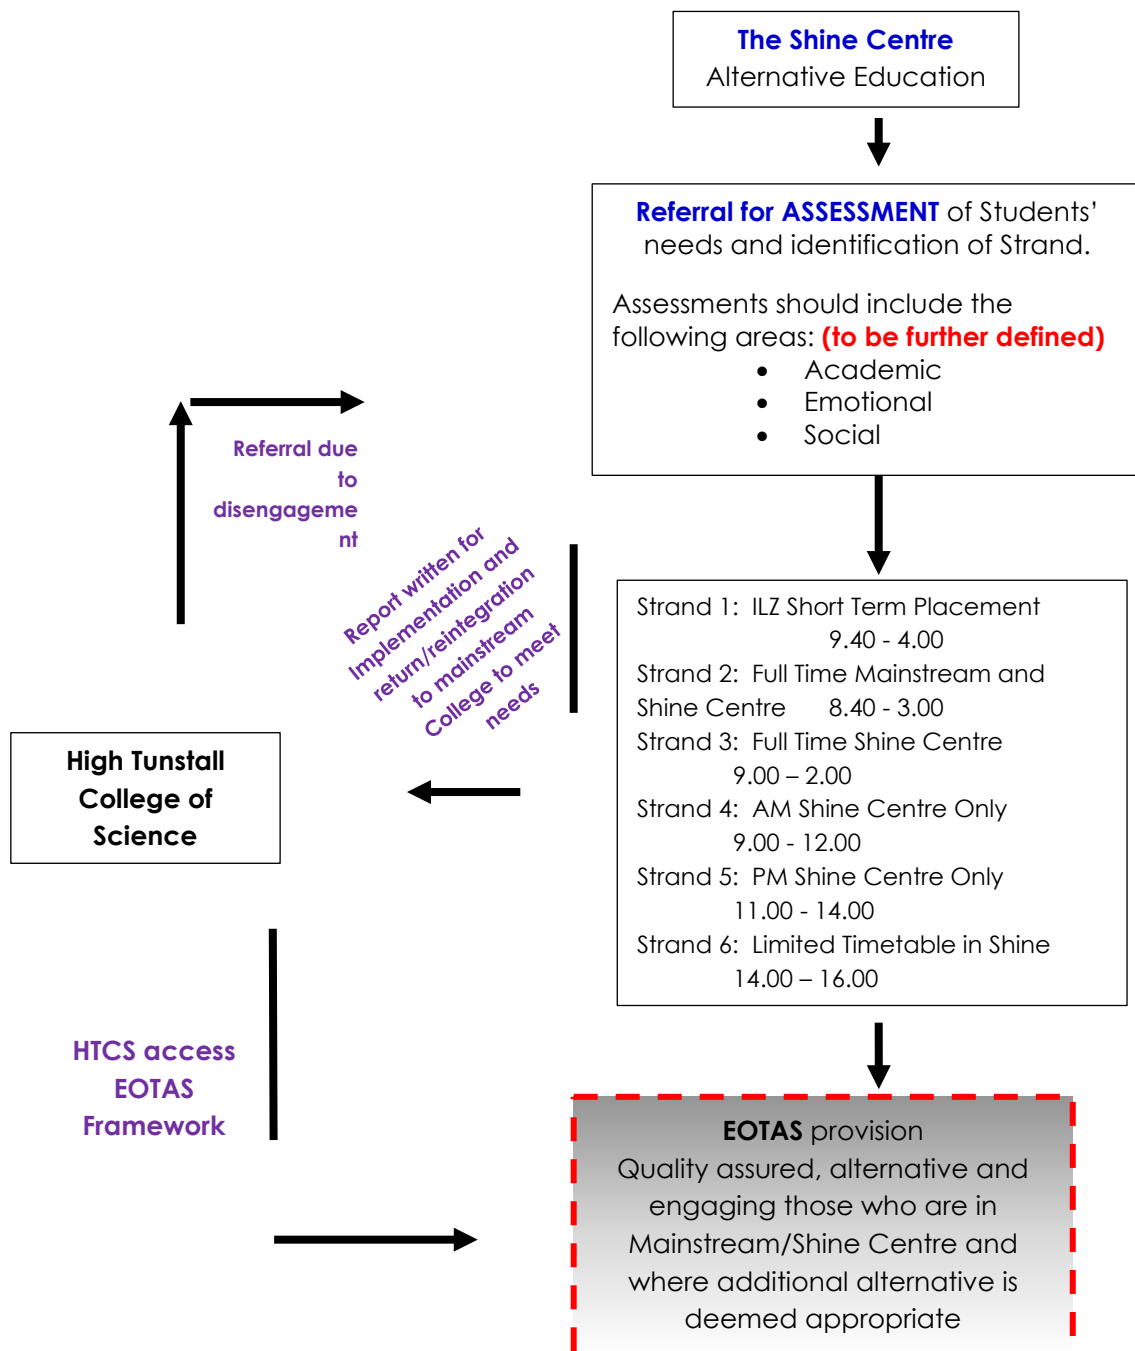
The Shine Centre
Alternative Education

Referral for ASSESSMENT of Students' needs and identification of Strand.

Assessments should include the following areas: (to be further defined)
- Academic
- Emotional
- Social

Referral due to disengagement

Report written for implementation and return/reintegration to mainstream College to meet needs

Strand 1: ILZ Short Term Placement 9.40 - 4.00
Strand 2: Full Time Mainstream and Shine Centre 8.40 - 3.00
Strand 3: Full Time Shine Centre 9.00 – 2.00
Strand 4: AM Shine Centre Only 9.00 - 12.00
Strand 5: PM Shine Centre Only 11.00 - 14.00
Strand 6: Limited Timetable in Shine 14.00 – 16.00

High Tunstall College of Science

HTCS access EOTAS Framework

EOTAS provision
Quality assured, alternative and engaging those who are in Mainstream/Shine Centre and where additional alternative is deemed appropriate